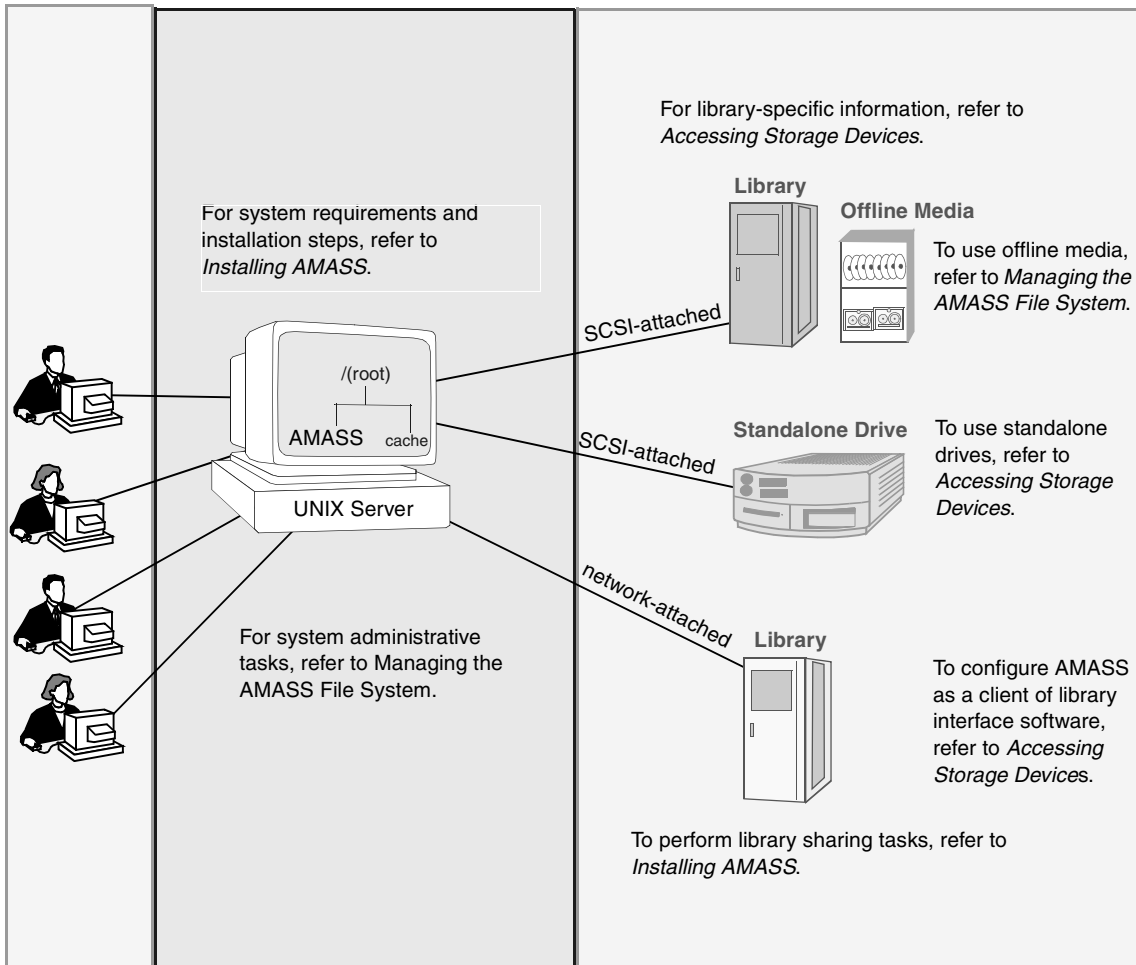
For library-specific information, refer to *Accessing Storage Devices*.

Library

Offline Media

For system requirements and installation steps, refer to *Installing AMASS*.

To use offline media, refer to *Managing the AMASS File System*.

SCSI-attached

/(root)

AMASS

cache

Standalone Drive

To use standalone drives, refer to *Accessing Storage Devices*.

SCSI-attached

UNIX Server

network-attached

Library

For system administrative tasks, refer to Managing the AMASS File System.

To configure AMASS as a client of library interface software, refer to *Accessing Storage Devices*.

To perform library sharing tasks, refer to *Installing AMASS*.